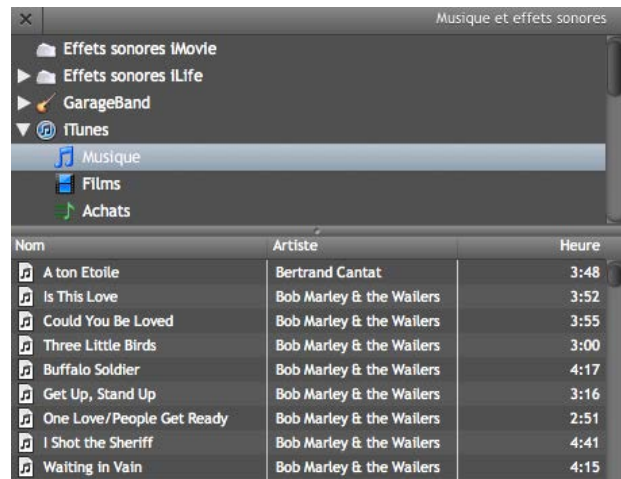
×

Musique et effets sonores

Effets sonores iMovie
Effets sonores iLife
GarageBand
iTunes
Musique
Films
Achats

| Nom | Artiste | Heure |
|---|---|---|
| A ton Etoile | Bertrand Cantat | 3:48 |
| Is This Love | Bob Marley & the Wailers | 3:52 |
| Could You Be Loved | Bob Marley & the Wailers | 3:55 |
| Three Little Birds | Bob Marley & the Wailers | 3:00 |
| Buffalo Soldier | Bob Marley & the Wailers | 4:17 |
| Get Up, Stand Up | Bob Marley & the Wailers | 3:16 |
| One Love/People Get Ready | Bob Marley & the Wailers | 2:51 |
| I Shot the Sheriff | Bob Marley & the Wailers | 4:41 |
| Waiting in Vain | Bob Marley & the Wailers | 4:15 |